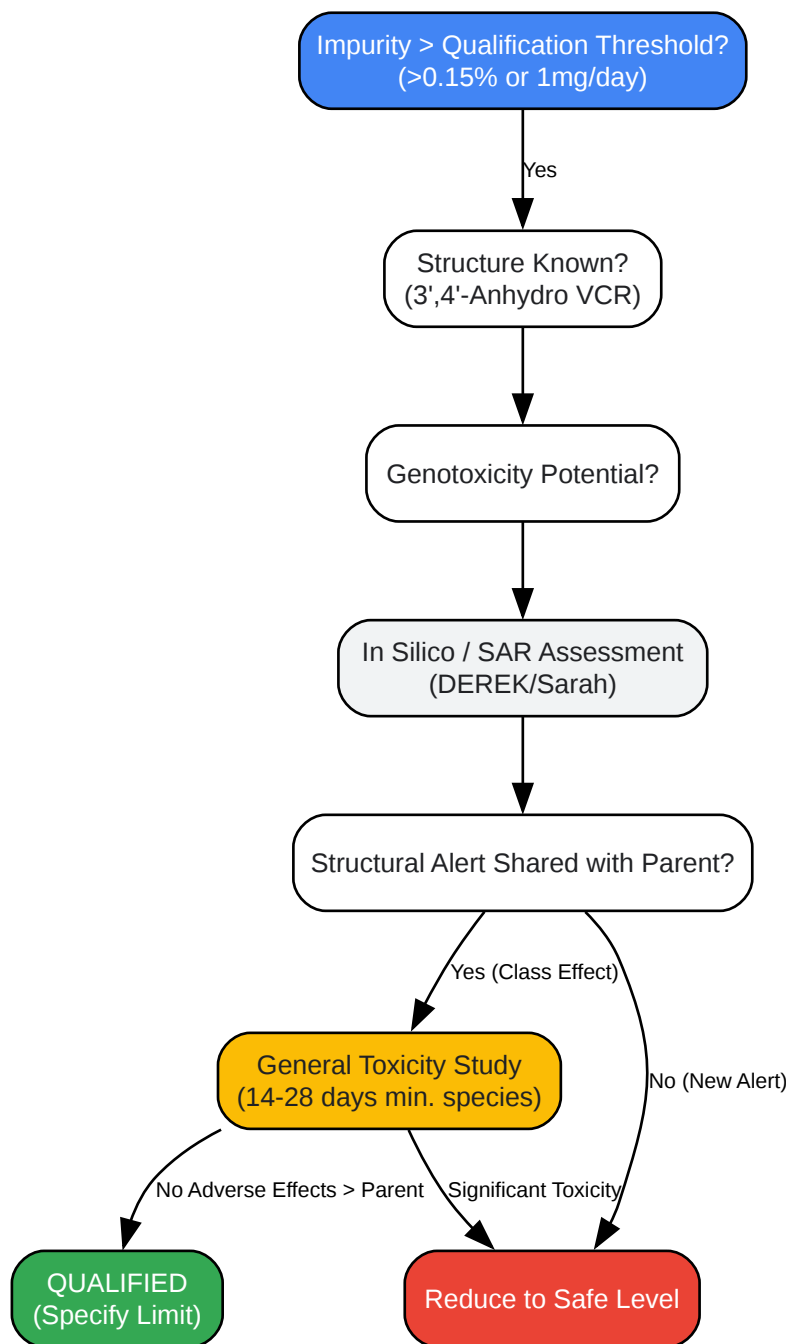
Impurity > Qualification Threshold? (>0.15% or 1mg/day)

Yes

Structure Known? (3',4'-Anhydro VCR)

Genotoxicity Potential?

In Silico / SAR Assessment (DEREK/Sarah)

Structural Alert Shared with Parent?

Yes (Class Effect)

No (New Alert)

General Toxicity Study (14-28 days min. species)

No Adverse Effects > Parent

Significant Toxicity

QUALIFIED (Specify Limit)

Reduce to Safe Level